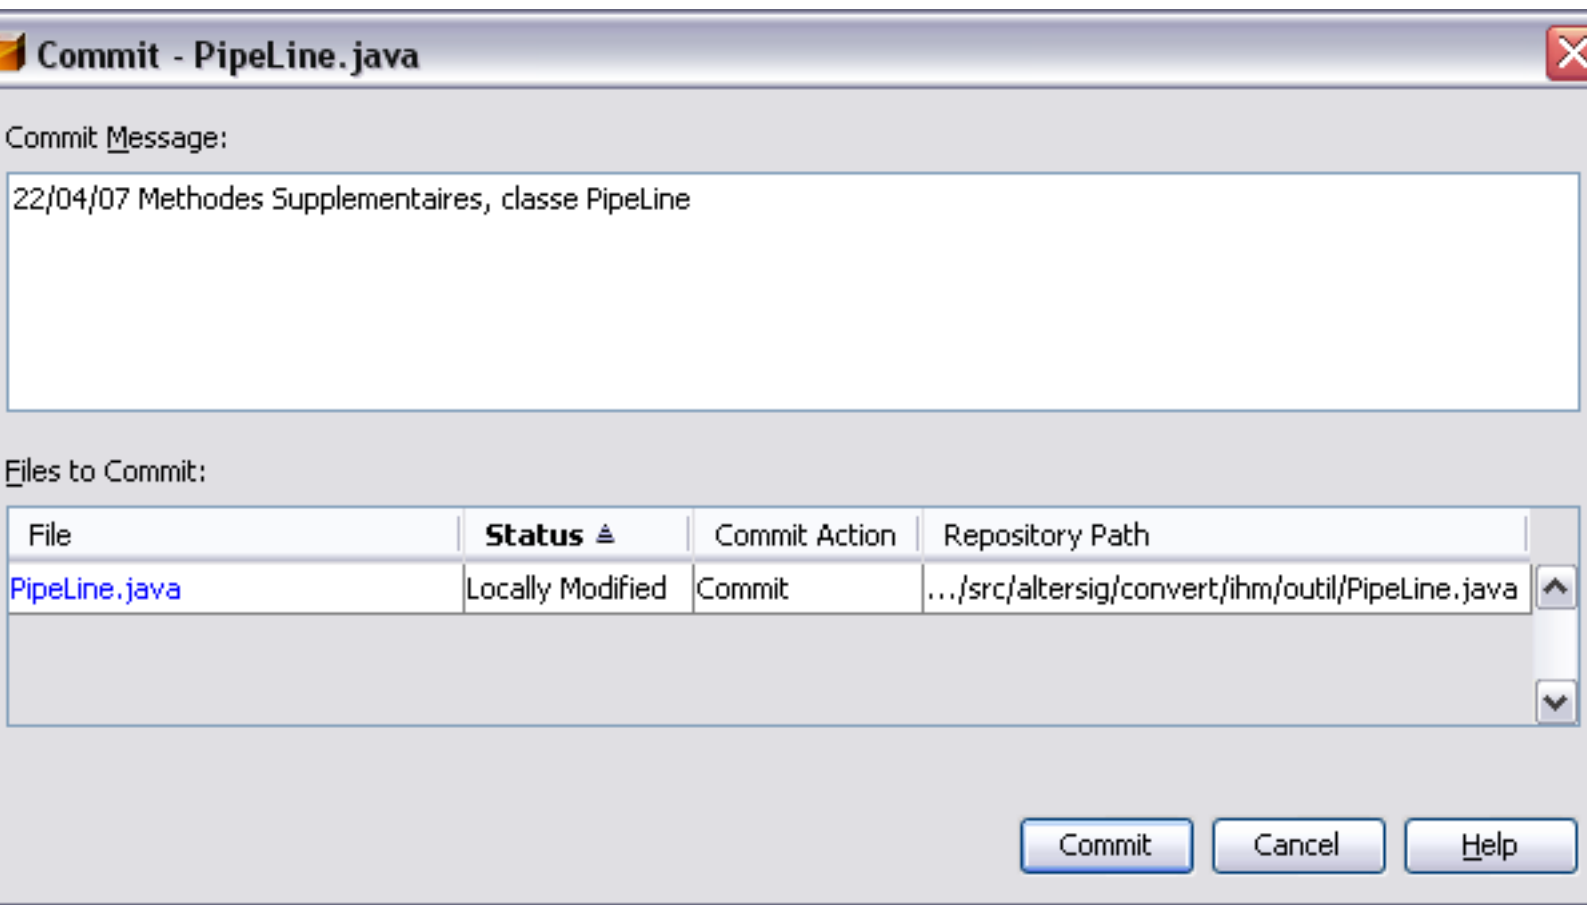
Commit - PipeLine.java

Commit Message:

22/04/07 Methodes Supplementaires, classe PipeLine

Files to Commit:

| File | Status ≜ | Commit Action | Repository Path |
|---|---|---|---|
| PipeLine.java | Locally Modified | Commit | .../src/altersig/convert/ihm/outil/PipeLine.java |

Commit Cancel Help